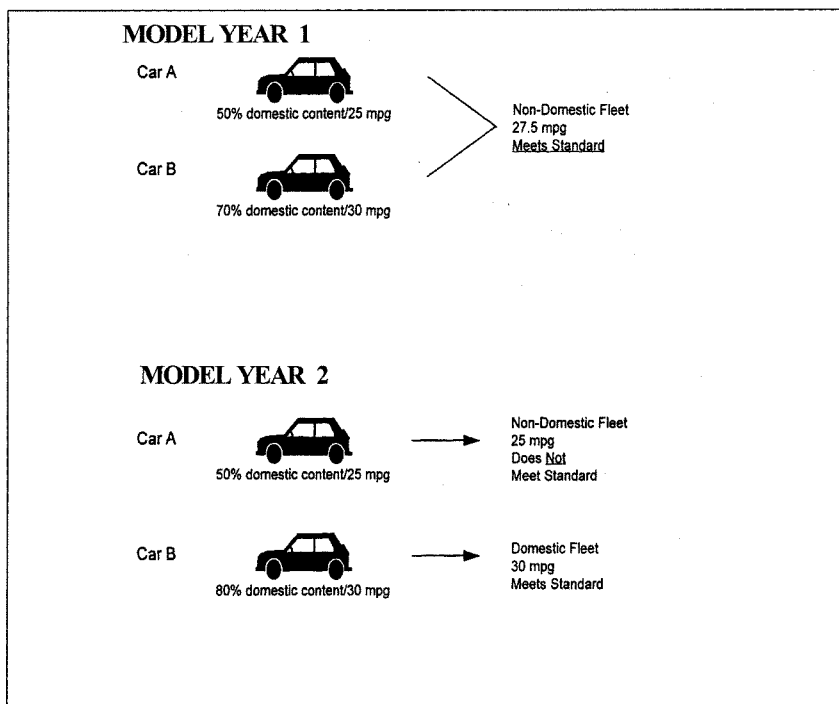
MODEL YEAR 1

Car A

50% domestic content/25 mpg

Car B

70% domestic content/30 mpg

Non-Domestic Fleet
27.5 mpg
Meets Standard

MODEL YEAR 2

Car A

50% domestic content/25 mpg

Non-Domestic Fleet
25 mpg
Does Not
Meet Standard

Car B

80% domestic content/30 mpg

Domestic Fleet
30 mpg
Meets Standard